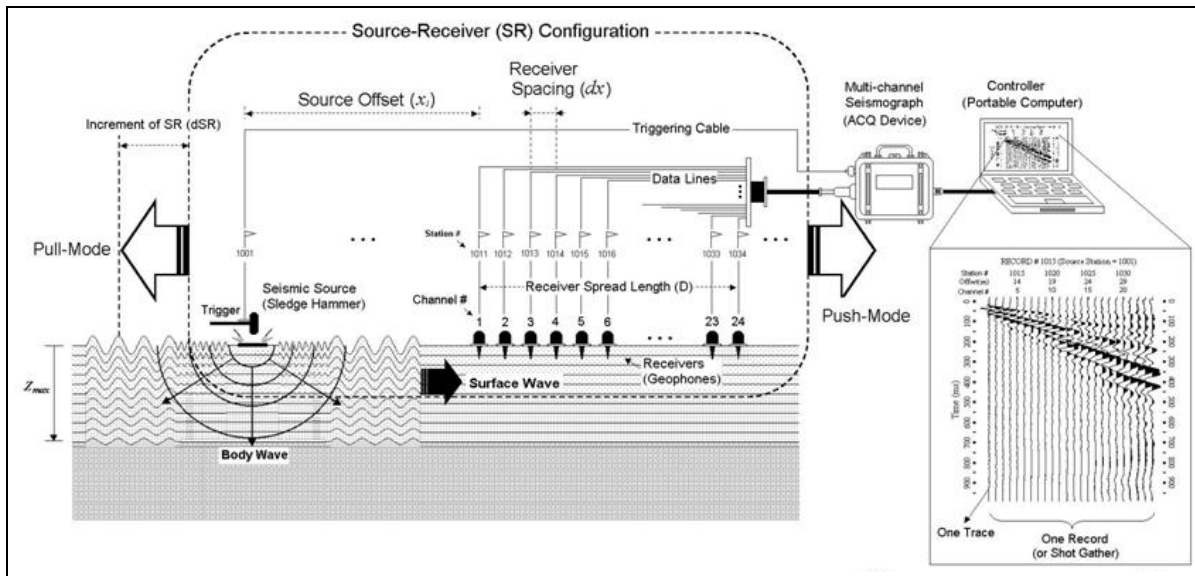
Source-Receiver (SR) Configuration

Receiver Spacing ($dx$)

Source Offset ($x_i$)

Increment of SR (dSR)

Triggering Cable

Multi-channel Seismograph (ACQ Device)

Controller (Portable Computer)

Data Lines

Pull-Mode

Push-Mode

Station #

1001

1011 1012 1013 1014 1015 1016

1033 1034

Seismic Source (Sledge Hammer)

Trigger

Channel #

Receiver Spread Length (D)

1 2 3 4 5 6

23 24

Receivers (Geophones)

Surface Wave

$Z_{max}$

Body Wave

RECORD # 1015 (Source Station = 1001)

| Station # | 1015 | 1020 | 1025 | 1030 |
|---|---|---|---|---|
| Offset(m) | 14 | 19 | 24 | 29 |
| Channel # | 5 | 10 | 15 | 20 |

Time (ms)

0 100 200 300 400 500 600 700 800 900

One Trace

One Record (or Shot Gather)